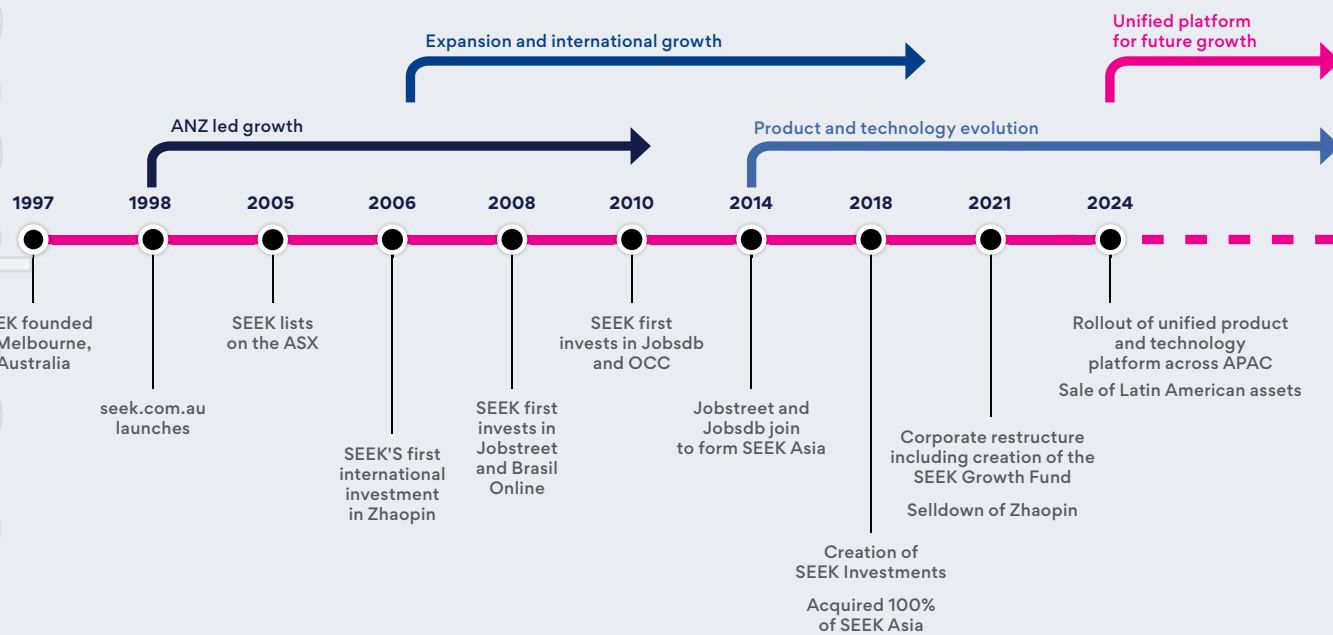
Unified platform for future growth

Expansion and international growth

ANZ led growth

Product and technology evolution

1997
1998
2005
2006
2008
2010
2014
2018
2021
2024

EK founded Melbourne, Australia

seek.com.au launches

SEEK lists on the ASX

SEEK'S first international investment in Zhaopin

SEEK first invests in Jobstreet and Brasil Online

SEEK first invests in Jobsdb and OCC

Jobstreet and Jobsdb join to form SEEK Asia

Creation of SEEK Investments

Acquired 100% of SEEK Asia

Corporate restructure including creation of the SEEK Growth Fund

Selldown of Zhaopin

Rollout of unified product and technology platform across APAC

Sale of Latin American assets